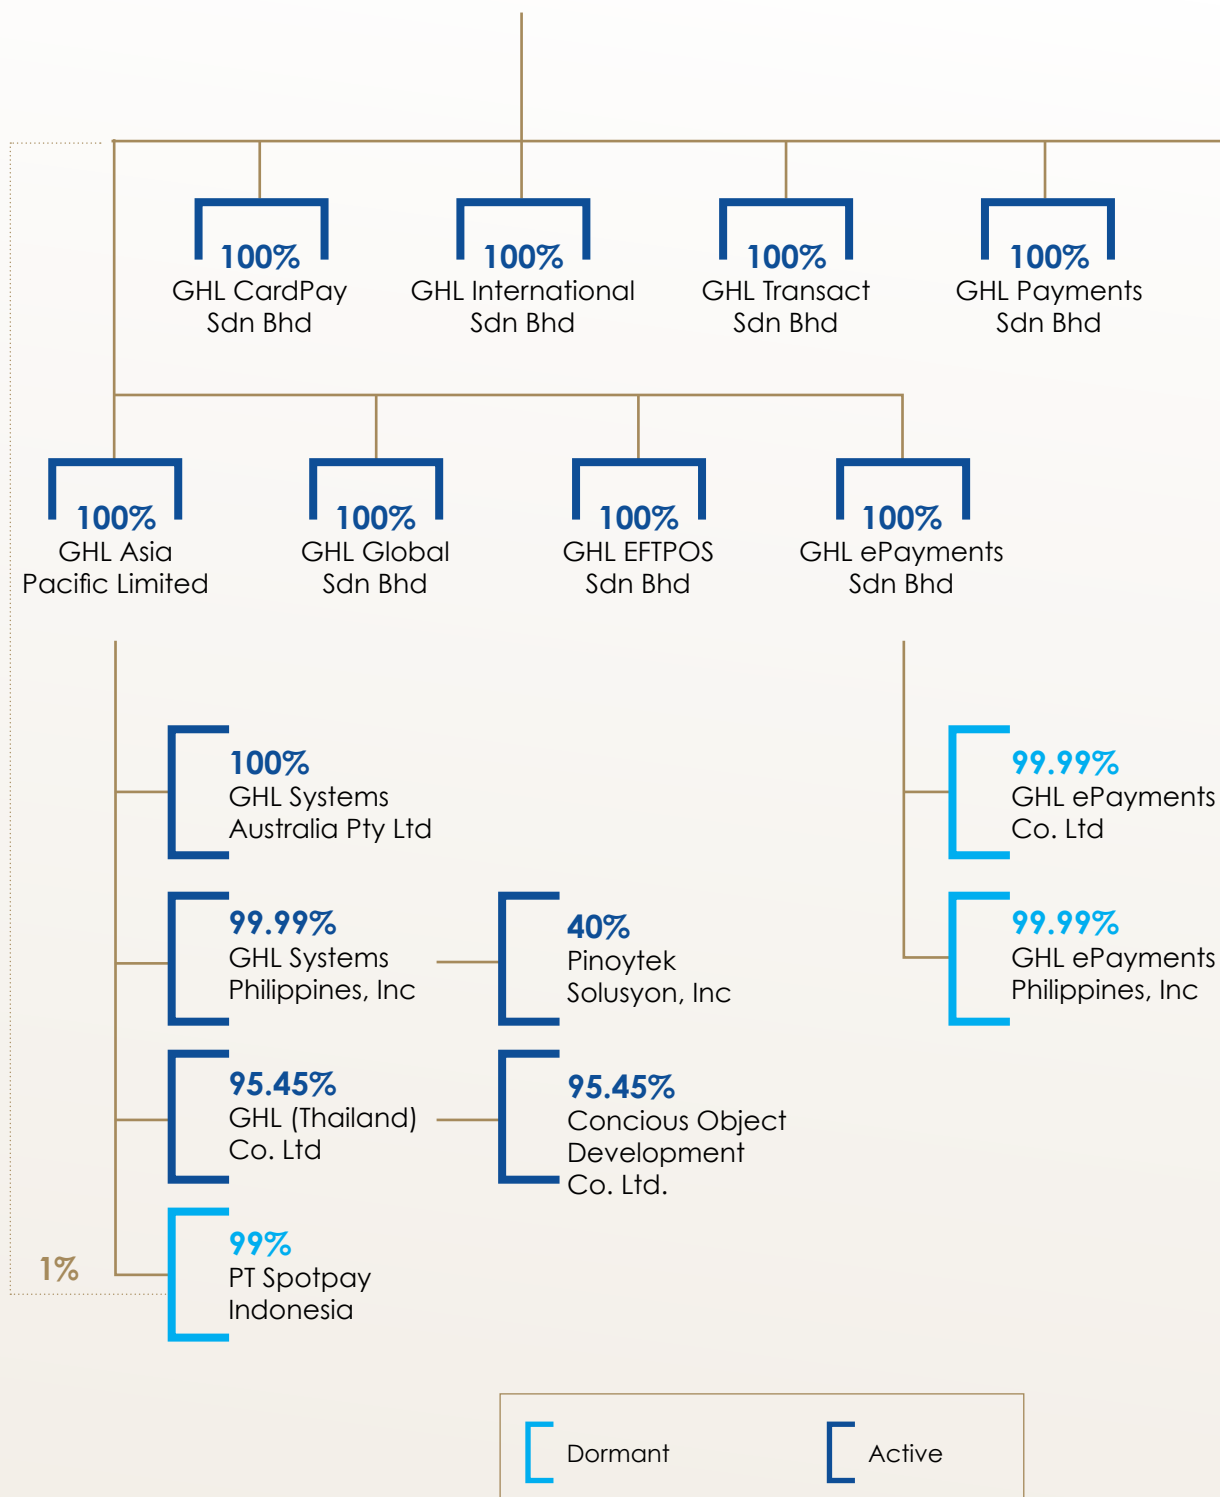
100%
GHL CardPay Sdn Bhd

100%
GHL International Sdn Bhd

100%
GHL Transact Sdn Bhd

100%
GHL Payments Sdn Bhd

100%
GHL Asia Pacific Limited

100%
GHL Global Sdn Bhd

100%
GHL EFTPOS Sdn Bhd

100%
GHL ePayments Sdn Bhd

100%
GHL Systems Australia Pty Ltd

99.99%
GHL Systems Philippines, Inc

40%
Pinoytek Solusyon, Inc

95.45%
GHL (Thailand) Co. Ltd

95.45%
Concious Object Development Co. Ltd.

1%

99%
PT Spotpay Indonesia

99.99%
GHL ePayments Co. Ltd

99.99%
GHL ePayments Philippines, Inc

Dormant

Active